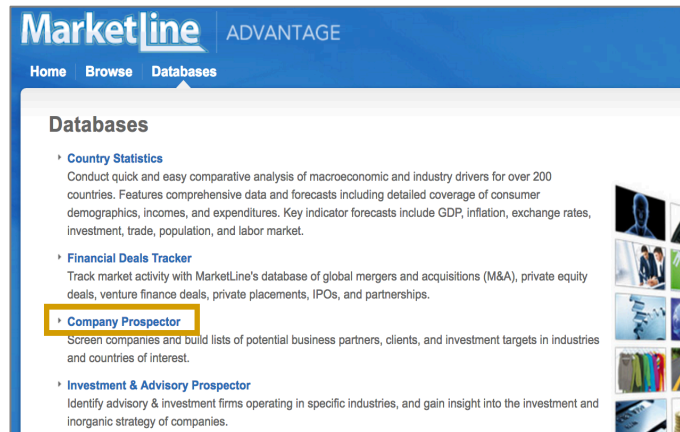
MarketLine ADVANTAGE

Home Browse Databases

Databases

Country Statistics
Conduct quick and easy comparative analysis of macroeconomic and industry drivers for over 200 countries. Features comprehensive data and forecasts including detailed coverage of consumer demographics, incomes, and expenditures. Key indicator forecasts include GDP, inflation, exchange rates, investment, trade, population, and labor market.

Financial Deals Tracker
Track market activity with MarketLine's database of global mergers and acquisitions (M&A), private equity deals, venture finance deals, private placements, IPOs, and partnerships.

Company Prospector
Screen companies and build lists of potential business partners, clients, and investment targets in industries and countries of interest.

Investment & Advisory Prospector
Identify advisory & investment firms operating in specific industries, and gain insight into the investment and inorganic strategy of companies.